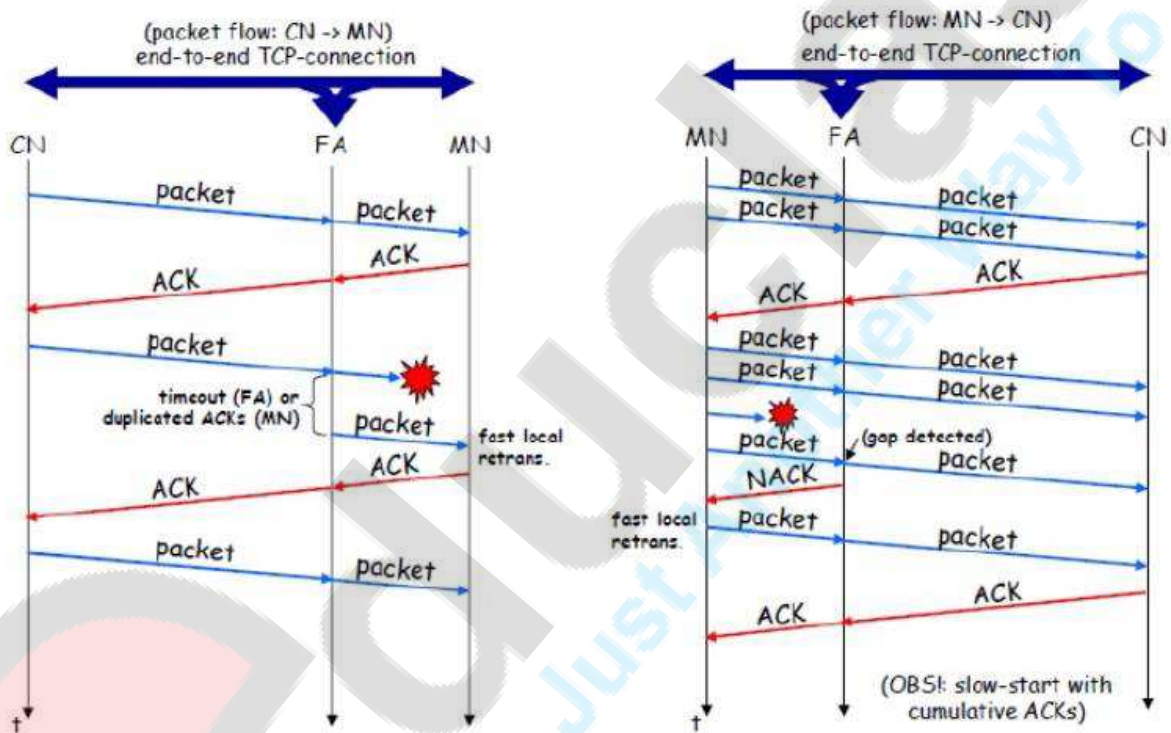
(packet flow: CN -> MN)
end-to-end TCP-connection

CN FA MN

packet
packet
ACK
ACK
packet
timeout (FA) or duplicated ACKs (MN)
packet
fast local retrans.
ACK
ACK
packet
packet
t

(packet flow: MN -> CN)
end-to-end TCP-connection

MN FA CN

packet
packet
packet
packet
ACK
ACK
packet
packet
packet
packet
packet
(gap detected)
packet
NACK
fast local retrans.
packet
packet
ACK
ACK
t
(OBS!: slow-start with cumulative ACKs)